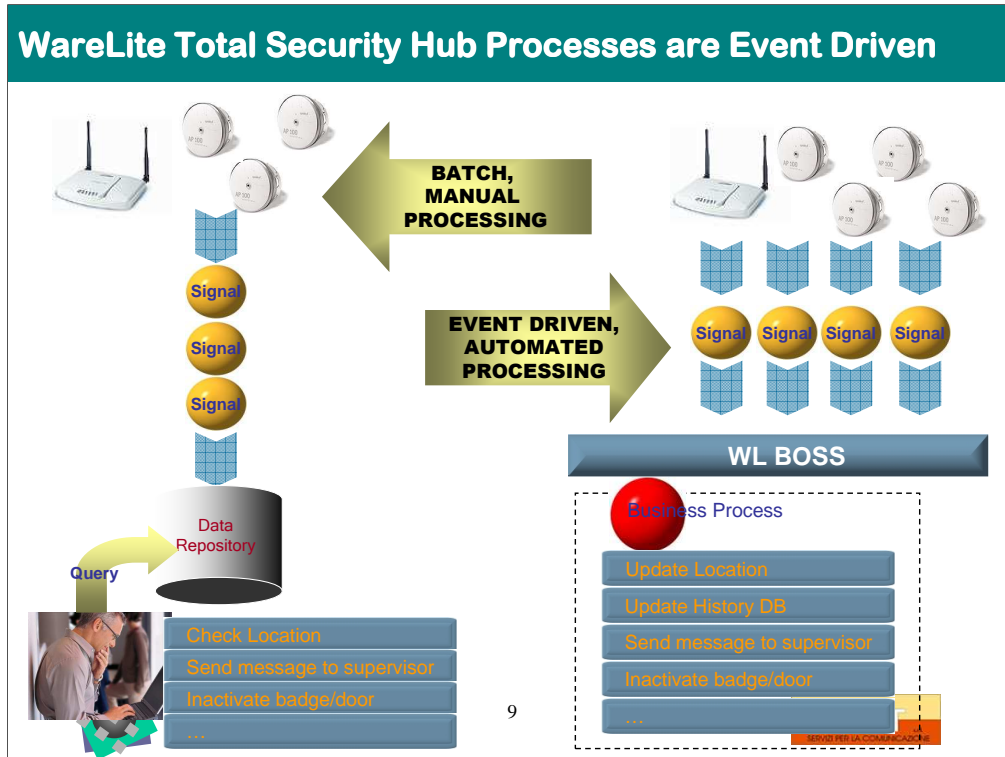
WareLite Total Security Hub Processes are Event Driven

AP 300
AP 300
AP 300

BATCH, MANUAL PROCESSING

Signal
Signal
Signal

Data Repository

Query

Check Location
Send message to supervisor
Inactivate badge/door
…

EVENT DRIVEN, AUTOMATED PROCESSING

AP 300
AP 300
AP 300
AP 300

Signal Signal Signal Signal

WL BOSS

Business Process

Update Location
Update History DB
Send message to supervisor
Inactivate badge/door
…

9

SERVIZI PER LA COMUNICAZIONE